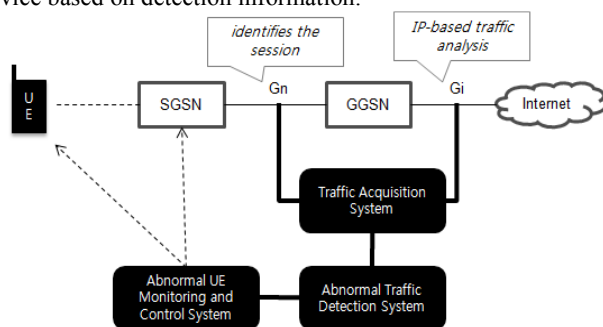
vice based on detection information.

identifies the session

IP-based traffic analysis

U
E

SGSN

Gn

GGSN

Gi

Internet

Traffic Acquisition System

Abnormal UE Monitoring and Control System

Abnormal Traffic Detection System